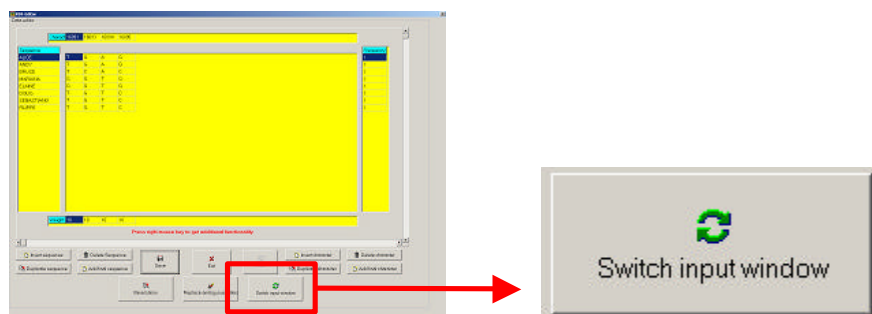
Sequence

ALICE
ANDY
BRUCE
HANNAH
CLAIRE
LOUIS
SEBASTIAN
FILIPPE

Frequency

Press right mouse key to get additional functionality

Insert sequence
Delete Sequence
Save
Insert character
Delete character
Duplicate sequence
Add/Init sequence
Exit
Duplicate character
Add/Init character
Switch input window

Switch input window